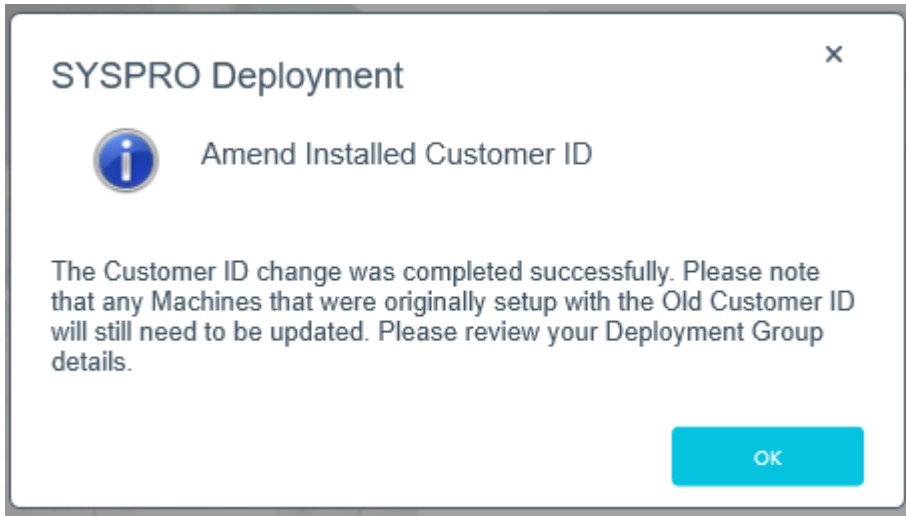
SYSPRO Deployment

×

Amend Installed Customer ID

The Customer ID change was completed successfully. Please note that any Machines that were originally setup with the Old Customer ID will still need to be updated. Please review your Deployment Group details.

OK